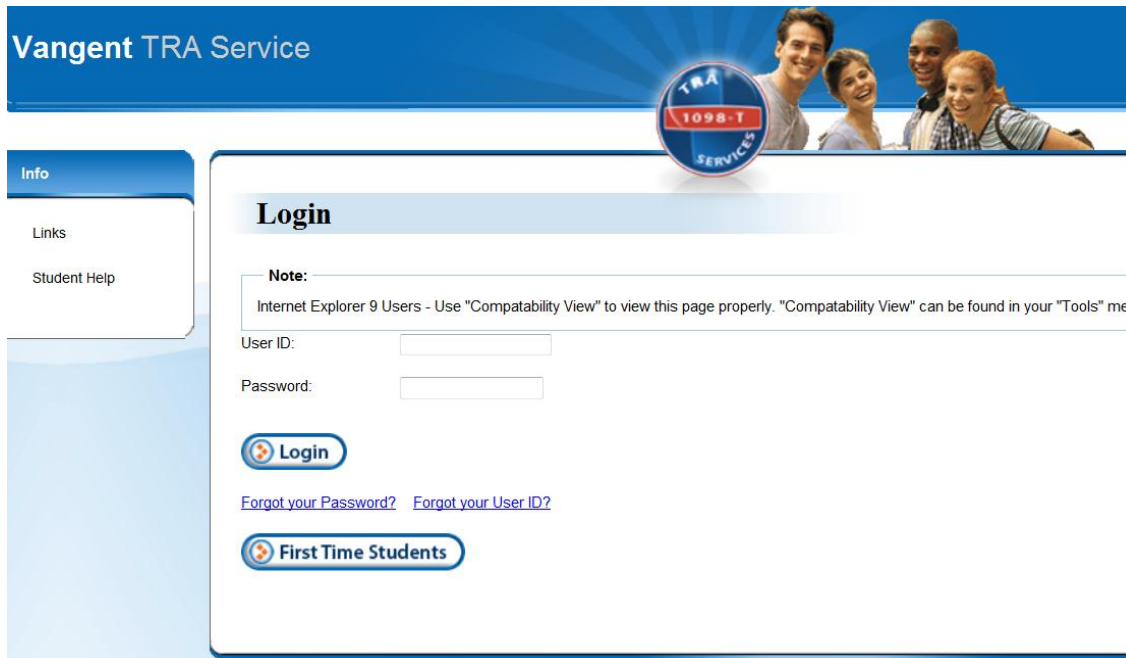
Vangent TRA Service

TRA
1098-T
SERVICES

Info

Links

Student Help

Login

Note:

Internet Explorer 9 Users - Use "Compatability View" to view this page properly. "Compatability View" can be found in your "Tools" me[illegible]

User ID:

Password:

Login

Forgot your Password? Forgot your User ID?

First Time Students